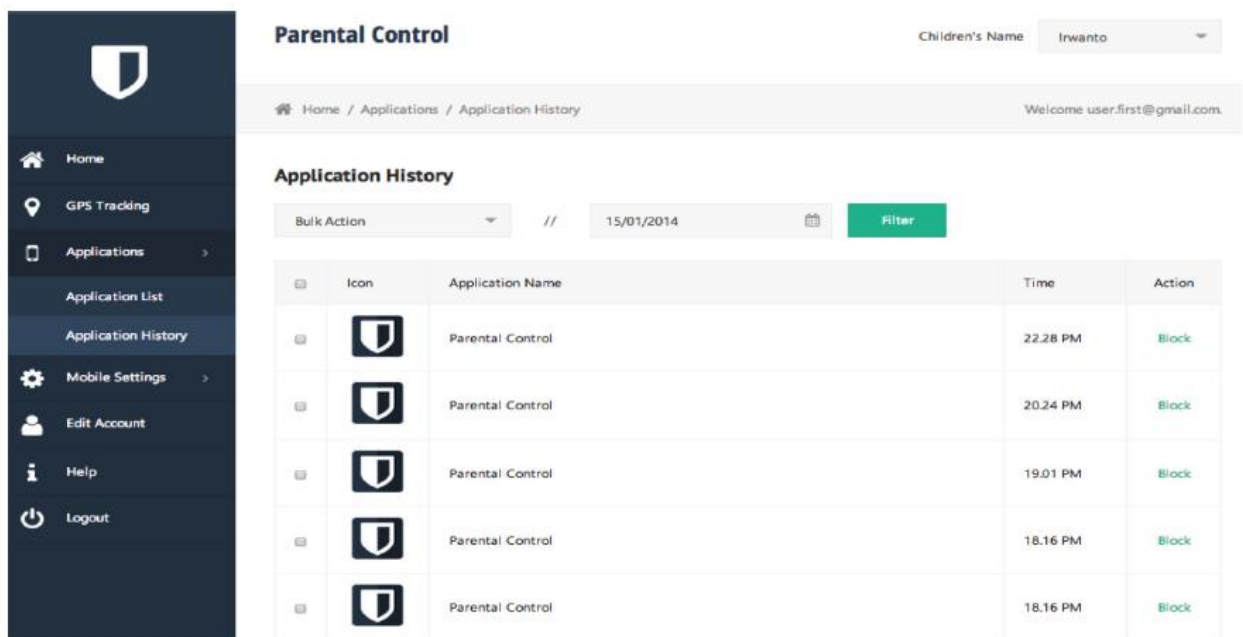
Home
GPS Tracking
Applications
Application List
Application History
Mobile Settings
Edit Account
Help
Logout

Parental Control

Children's Name Irwanto

Home / Applications / Application History

Welcome user.first@gmail.com

Application History

Bulk Action // 15/01/2014 Filter

| | Icon | Application Name | Time | Action |
|---|---|---|---|---|
| | | Parental Control | 22.28 PM | Block |
| | | Parental Control | 20.24 PM | Block |
| | | Parental Control | 19.01 PM | Block |
| | | Parental Control | 18.16 PM | Block |
| | | Parental Control | 18.16 PM | Block |